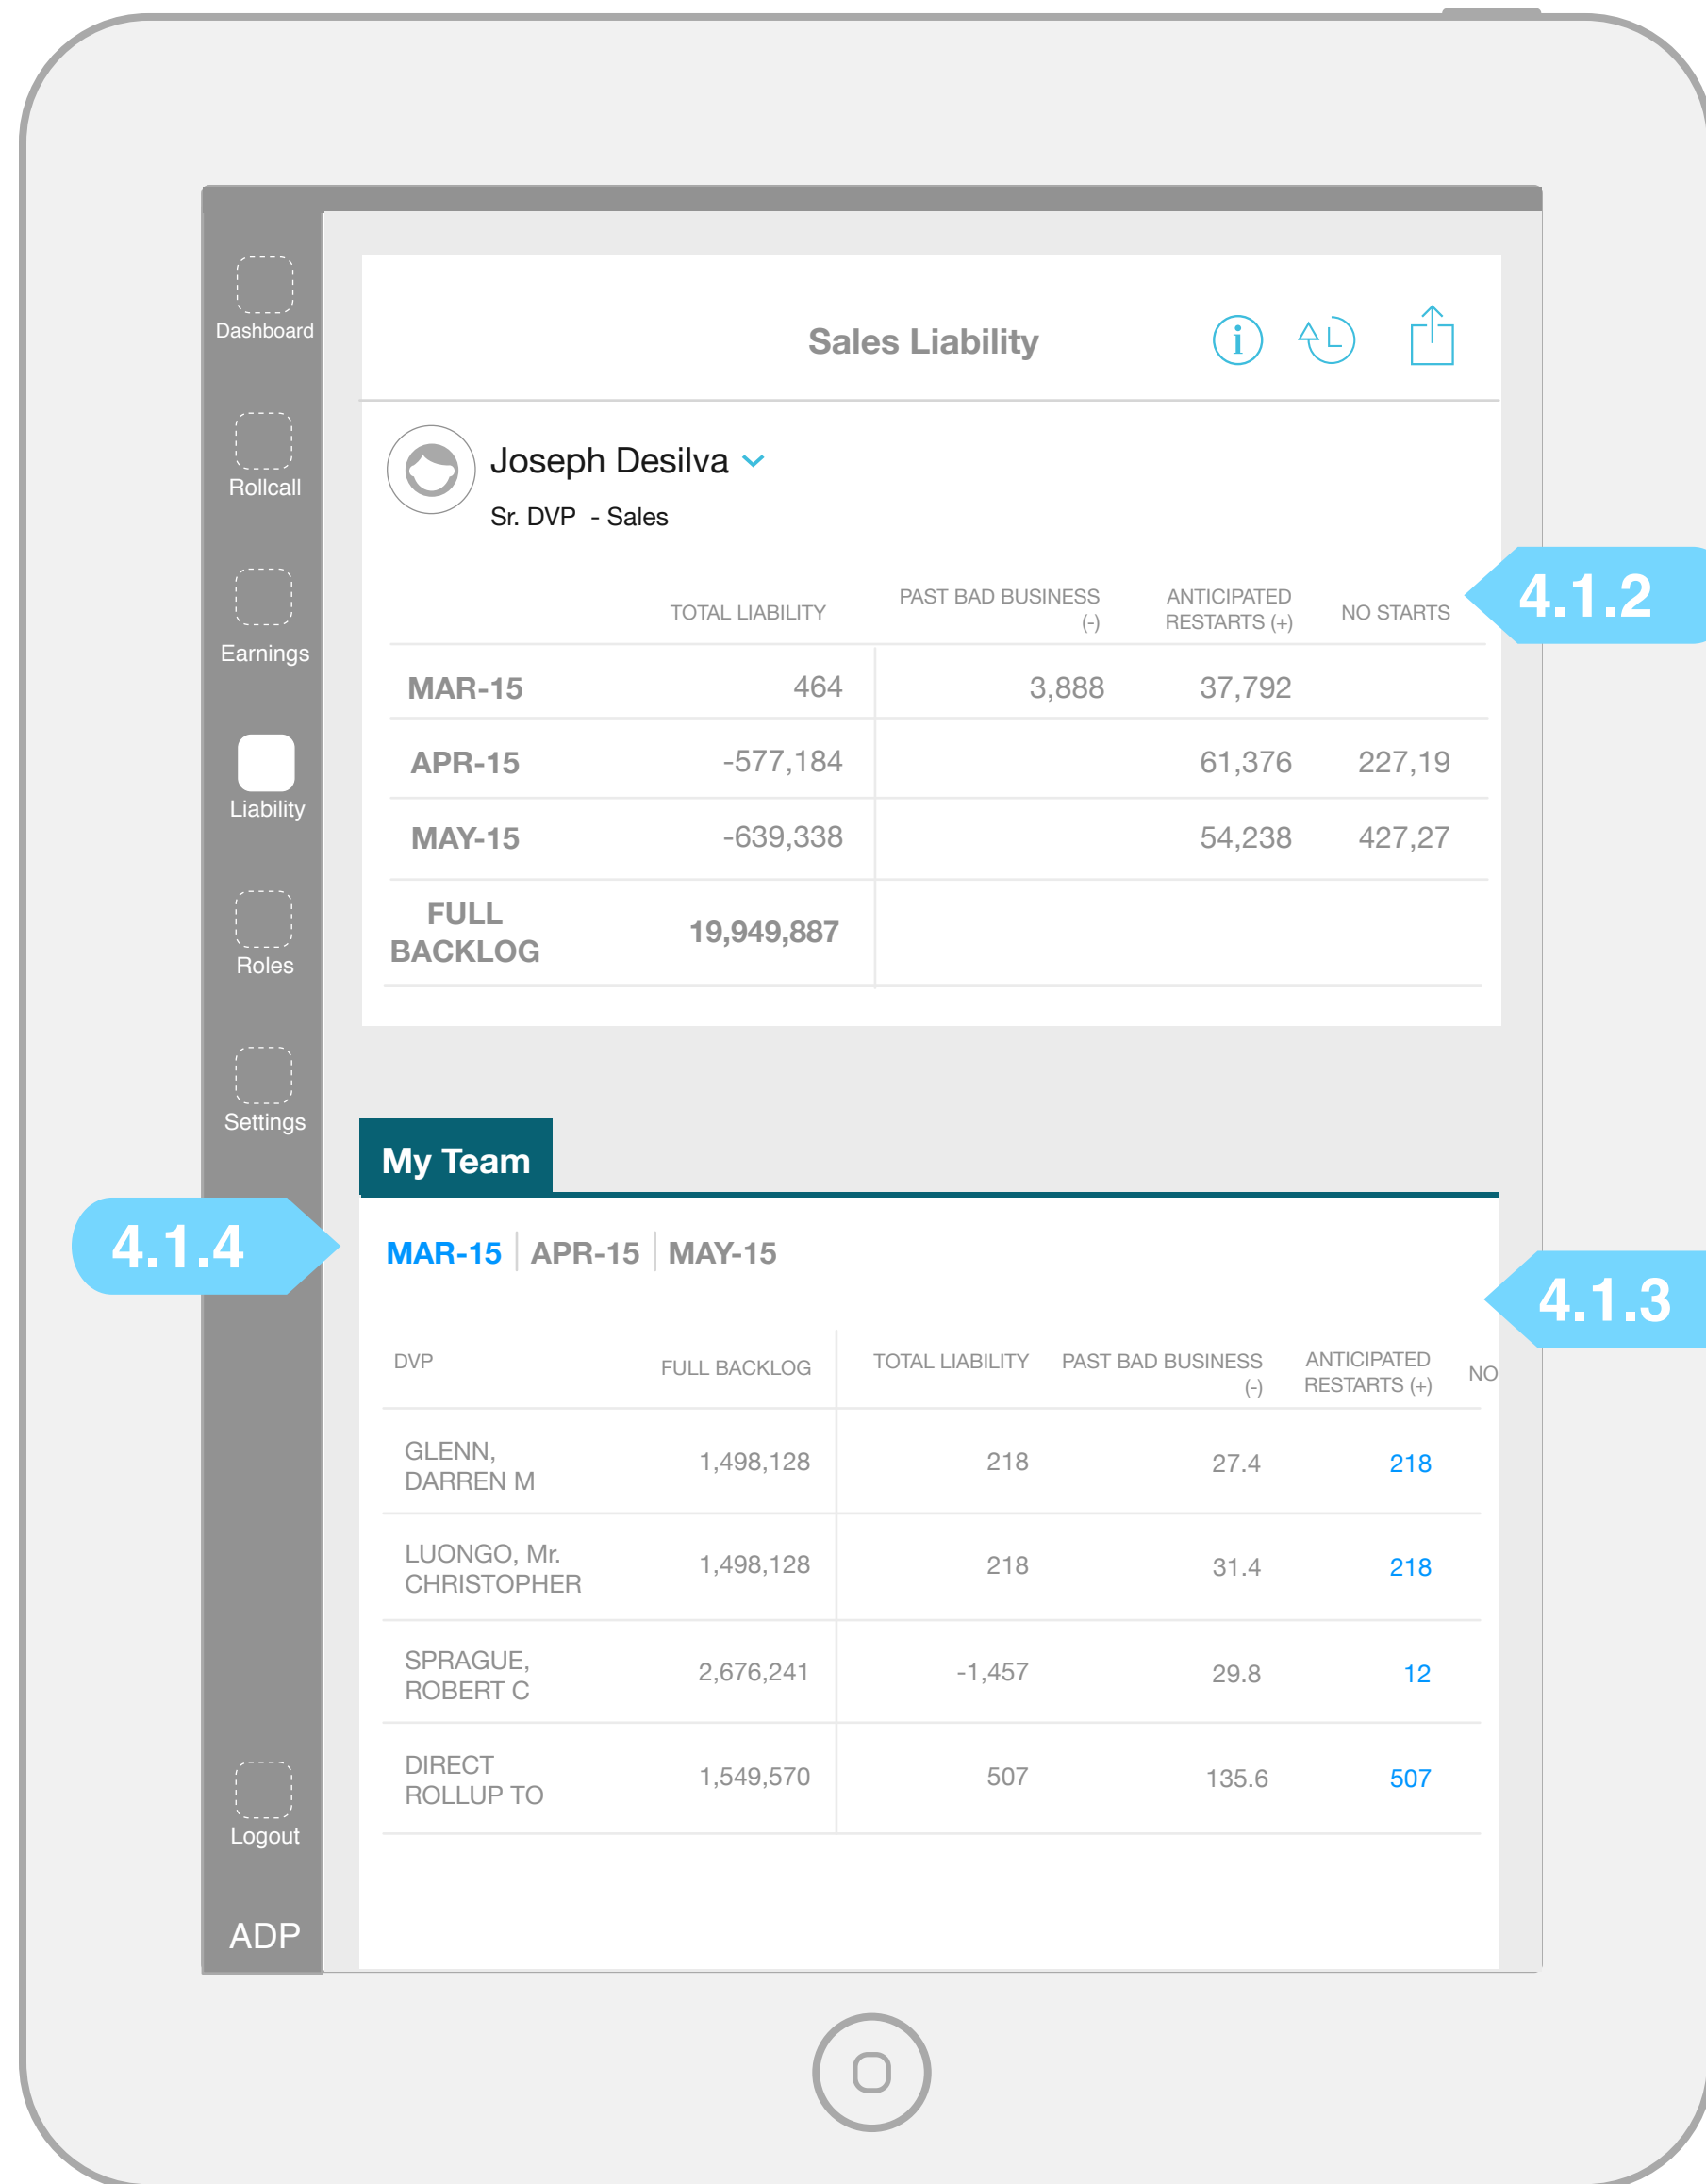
Dashboard

Rollcall

Earnings

Liability

Roles

Settings

Logout

ADP

Sales Liability

Joseph Desilva

Sr. DVP - Sales

4.1.2

| | TOTAL LIABILITY | PAST BAD BUSINESS (-) | ANTICIPATED RESTARTS (+) | NO STARTS |
|---|---|---|---|---|
| MAR-15 | 464 | 3,888 | 37,792 | |
| APR-15 | -577,184 | | 61,376 | 227,19 |
| MAY-15 | -639,338 | | 54,238 | 427,27 |
| FULL BACKLOG | 19,949,887 | | | |

My Team

4.1.4

MAR-15 | APR-15 | MAY-15

4.1.3

| DVP | FULL BACKLOG | TOTAL LIABILITY | PAST BAD BUSINESS (-) | ANTICIPATED RESTARTS (+) | NO |
|---|---|---|---|---|---|
| GLENN, DARREN M | 1,498,128 | 218 | 27.4 | 218 | |
| LUONGO, Mr. CHRISTOPHER | 1,498,128 | 218 | 31.4 | 218 | |
| SPRAGUE, ROBERT C | 2,676,241 | -1,457 | 29.8 | 12 | |
| DIRECT ROLLUP TO | 1,549,570 | 507 | 135.6 | 507 | |